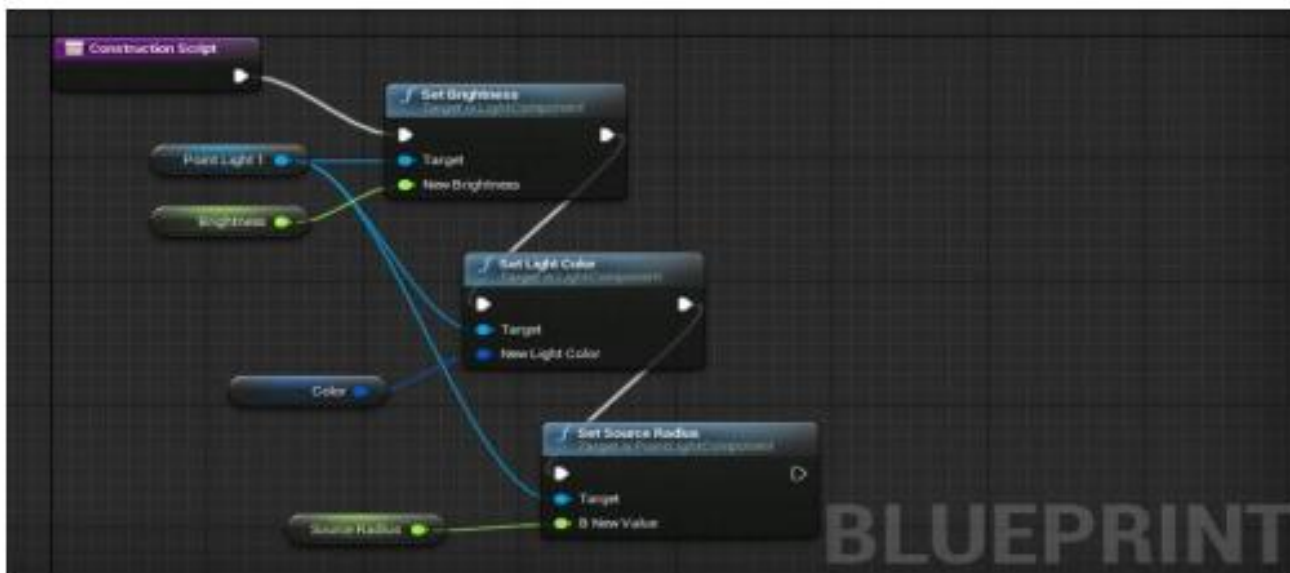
Construction Script

Set Brightness
Target is Light Component

Point Light 1

Target

New Brightness

Brightness

Set Light Color
Target is Light Component

Target

New Light Color

Color

Set Source Radius
Target is Point Light Component

Target

B New Value

Source Radius

BLUEPRINT